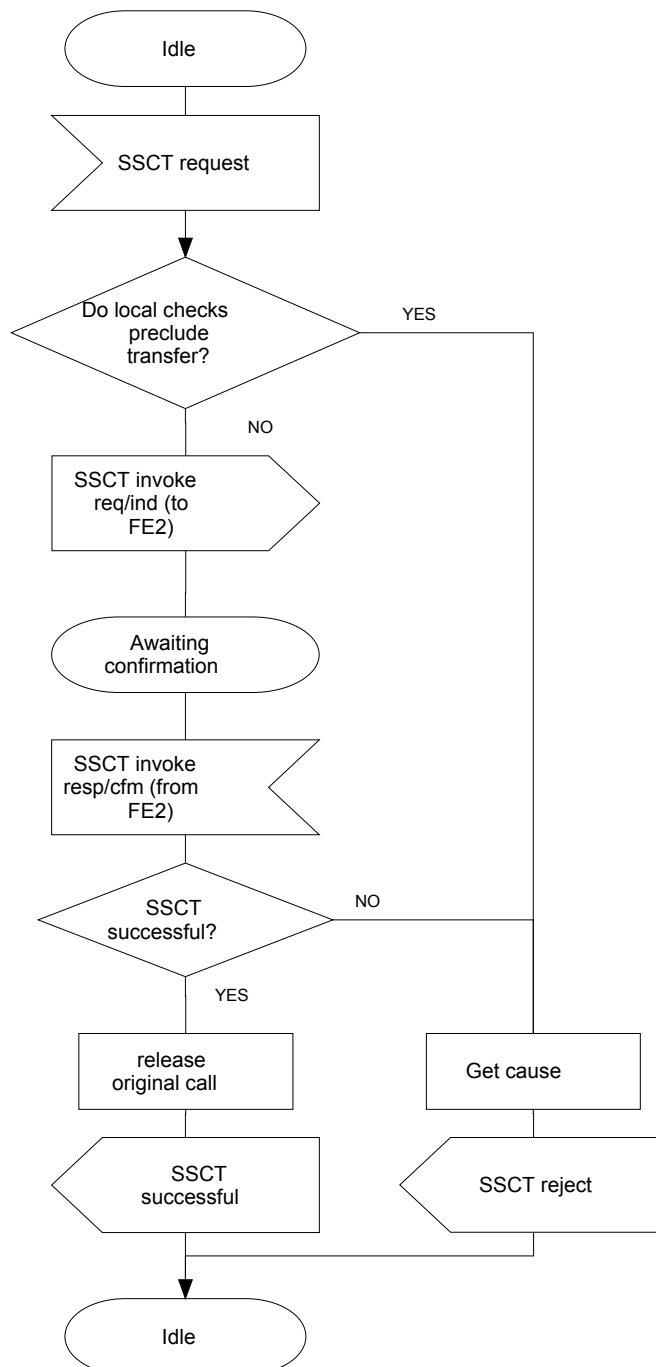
Idle

SSCT request

Do local checks preclude transfer?

YES

NO

SSCT invoke req/ind (to FE2)

Awaiting confirmation

SSCT invoke resp/cfm (from FE2)

SSCT successful?

NO

YES

release original call

Get cause

SSCT successful

SSCT reject

Idle